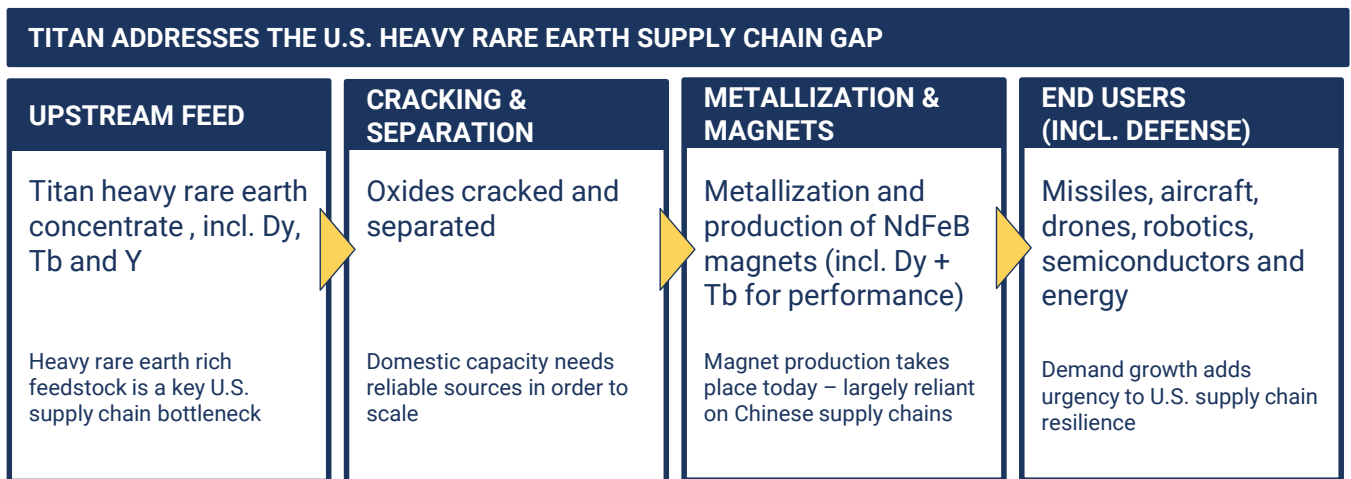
TITAN ADDRESSES THE U.S. HEAVY RARE EARTH SUPPLY CHAIN GAP

UPSTREAM FEED

Titan heavy rare earth concentrate , incl. Dy, Tb and Y

Heavy rare earth rich feedstock is a key U.S. supply chain bottleneck

CRACKING & SEPARATION

Oxides cracked and separated

Domestic capacity needs reliable sources in order to scale

METALLIZATION & MAGNETS

Metallization and production of NdFeB magnets (incl. Dy + Tb for performance)

Magnet production takes place today – largely reliant on Chinese supply chains

END USERS (INCL. DEFENSE)

Missiles, aircraft, drones, robotics, semiconductors and energy

Demand growth adds urgency to U.S. supply chain resilience